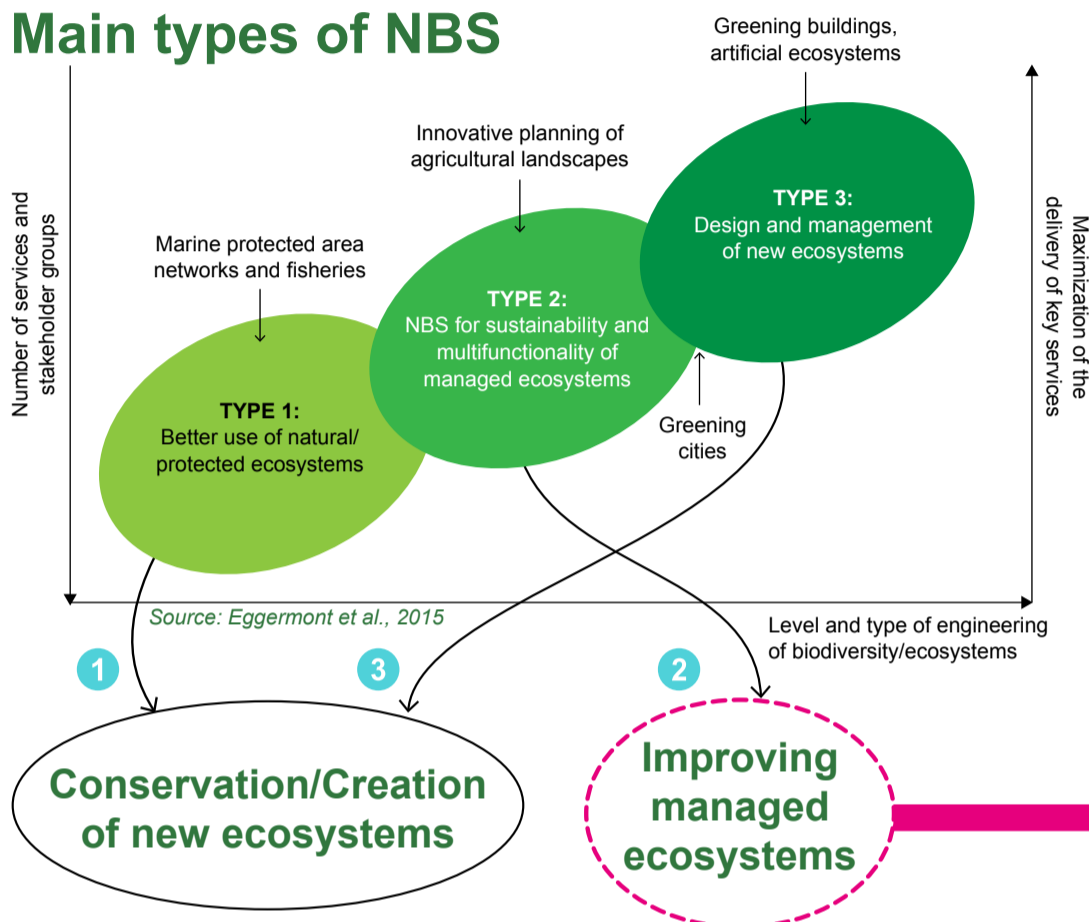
Main types of NBS

Number of services and stakeholder groups

Greening buildings, artificial ecosystems

Innovative planning of agricultural landscapes

Marine protected area networks and fisheries

TYPE 3:
Design and management of new ecosystems

TYPE 2:
NBS for sustainability and multifunctionality of managed ecosystems

TYPE 1:
Better use of natural/ protected ecosystems

Greening cities

Maximization of the delivery of key services

Source: Eggermont et al., 2015

Level and type of engineering of biodiversity/ecosystems

1

3

2

Conservation/Creation of new ecosystems

Improving managed ecosystems